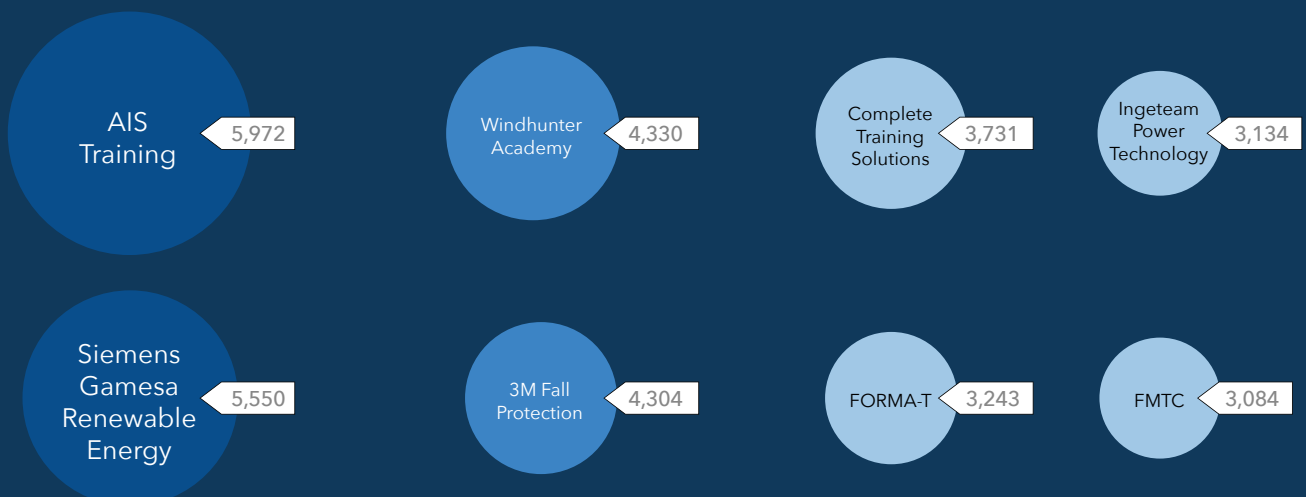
AIS Training
5,972

Windhunter Academy
4,330

Complete Training Solutions
3,731

Ingeteam Power Technology
3,134

Siemens Gamesa Renewable Energy
5,550

3M Fall Protection
4,304

FORMA-T
3,243

FMTC
3,084